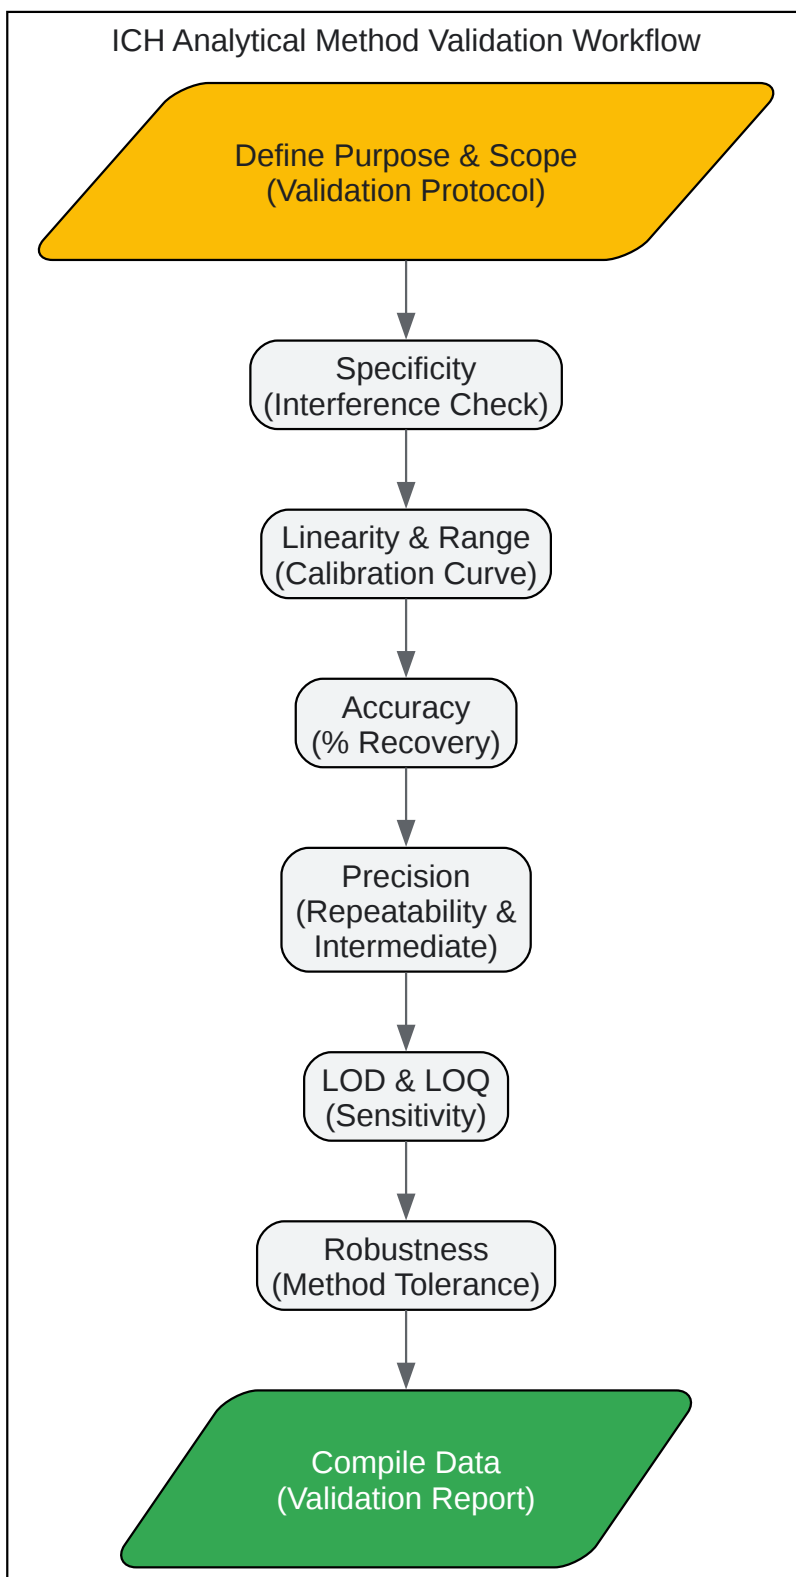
ICH Analytical Method Validation Workflow

Define Purpose & Scope
(Validation Protocol)

Specificity
(Interference Check)

Linearity & Range
(Calibration Curve)

Accuracy
(% Recovery)

Precision
(Repeatability &
Intermediate)

LOD & LOQ
(Sensitivity)

Robustness
(Method Tolerance)

Compile Data
(Validation Report)